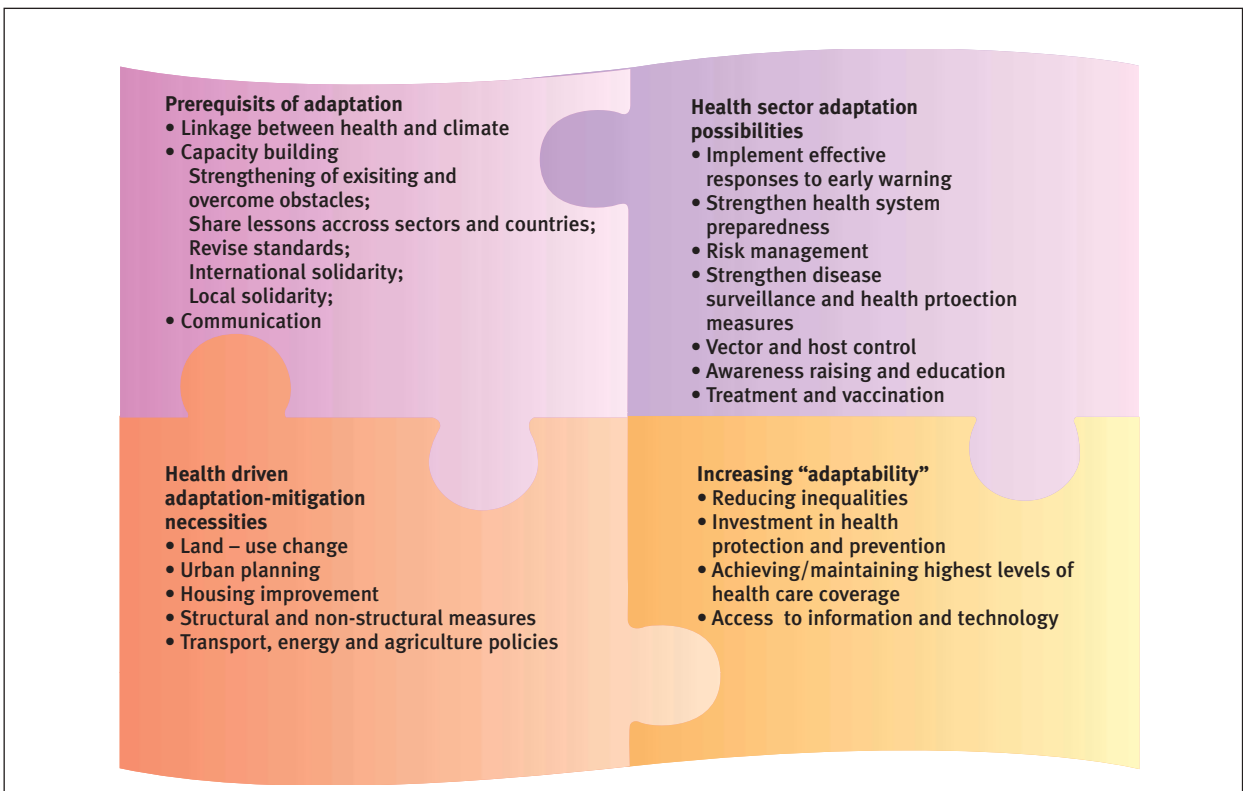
Prerequisits of adaptation
• Linkage between health and climate
• Capacity building
Strengthening of exisiting and overcome obstacles;
Share lessons accross sectors and countries;
Revise standards;
International solidarity;
Local solidarity;
• Communication

Health sector adaptation possibilities
• Implement effective responses to early warning
• Strengthen health system preparedness
• Risk management
• Strengthen disease surveillance and health prtoection measures
• Vector and host control
• Awareness raising and education
• Treatment and vaccination

Health driven adaptation-mitigation necessities
• Land – use change
• Urban planning
• Housing improvement
• Structural and non-structural measures
• Transport, energy and agriculture policies

Increasing “adaptability”
• Reducing inequalities
• Investment in health protection and prevention
• Achieving/maintaining highest levels of health care coverage
• Access to information and technology